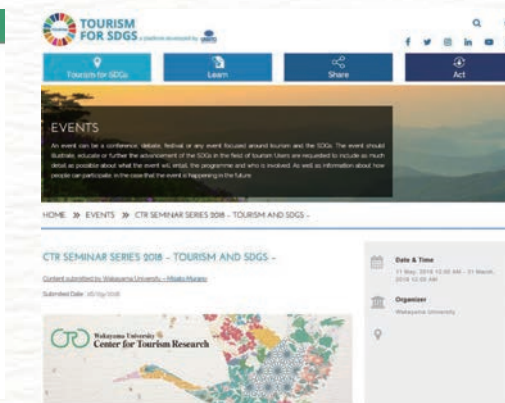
TOURISM FOR SDGS a platform developed by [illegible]

Tourism for SDGs
Learn
Share
Act

EVENTS

An event can be a conference, debate, festival or any event focused around tourism and the SDGs. The event should illustrate, educate or further the advancement of the SDGs in the field of tourism. Users are requested to include as much detail as possible about what the event will entail, the programme and who is involved. As well as information about how people can participate in the case that the event is happening in the future.

HOME » EVENTS » CTR SEMINAR SERIES 2018 - TOURISM AND SDGS -

CTR SEMINAR SERIES 2018 - TOURISM AND SDGS -

Content submitted by Wakayama University - Misato Murano

Submitted Date: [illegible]

Wakayama University
Center for Tourism Research

Date & Time
11 May, 2018 12:00 AM - 31 March, 2019 12:00 AM

Organizer
Wakayama University